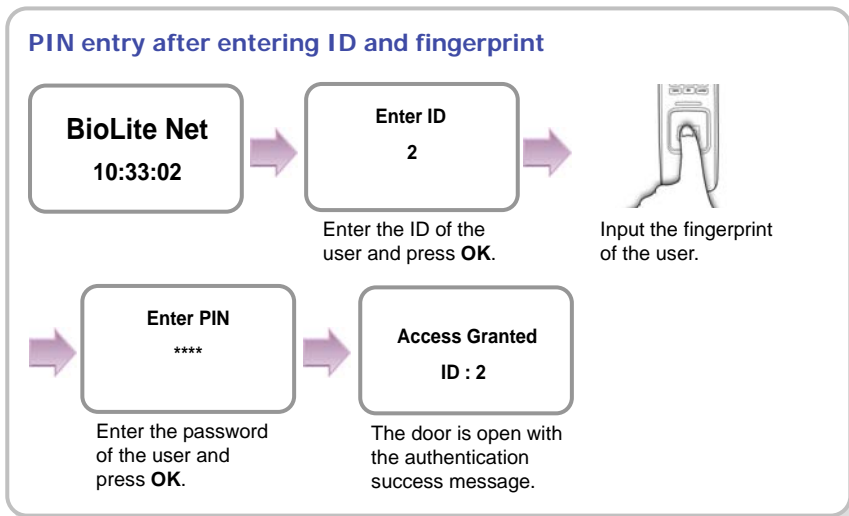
PIN entry after entering ID and fingerprint

BioLite Net
10:33:02

Enter ID
2

Enter the ID of the user and press OK.

Input the fingerprint of the user.

Enter PIN
****

Enter the password of the user and press OK.

Access Granted
ID : 2

The door is open with the authentication success message.